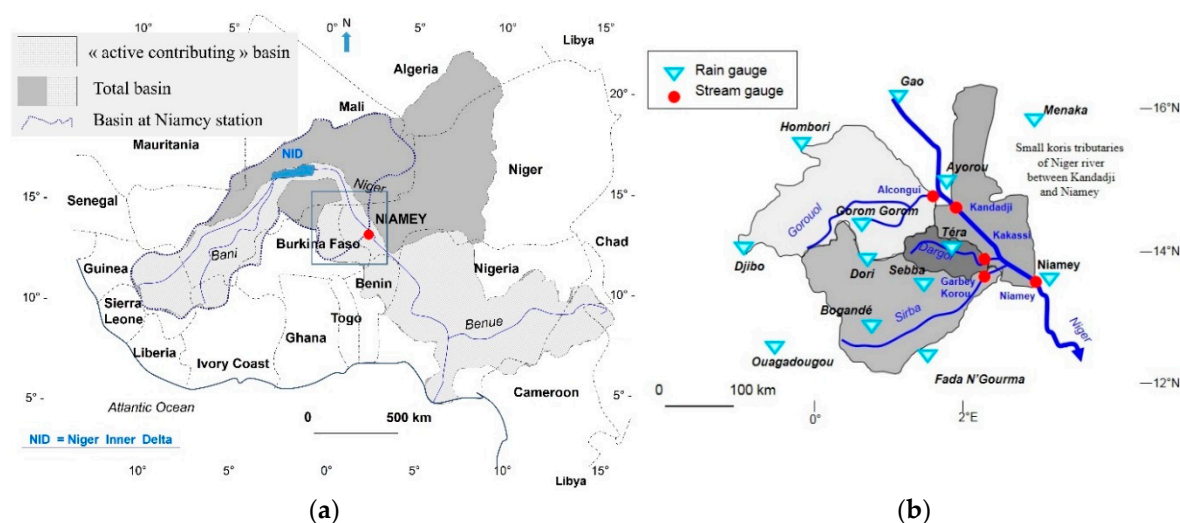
10° 5° 0° N 5° 10° 15°

« active contributing » basin
Total basin
Basin at Niamey station

Libya
Algeria
20°
Mali
Mauritania
NID
Niger
Niger
15°
Senegal
15°
NIAMEY
Chad
Burkina Faso
Guinea
Bani
Nigeria
10°
Benin
10°
Sierra Leone
Togo
Benue
Ghana
Liberia
Ivory Coast
Cameroon
5°
5°
Atlantic Ocean
0 500 km
NID = Niger Inner Delta
10° 5° 0° 5° 10° 15°
Libya

(a)

Rain gauge
Stream gauge
Gao
—16°N
Menaka
Hombori
Small koris tributaries of Niger river between Kandadji and Niamey
Ayorou
Alcongui
Kandadji
Gorouol
Gorom Gorom
Kakassi
Téra
—14°N
Djibo
Dargol
Niamey
Dori
Sebba
Garbey Korou
Niamey
Bogandé
Sirba
Niger
Ouagadougou
Fada N'Gourma
—12°N
0 100 km
0°
2°E

(b)